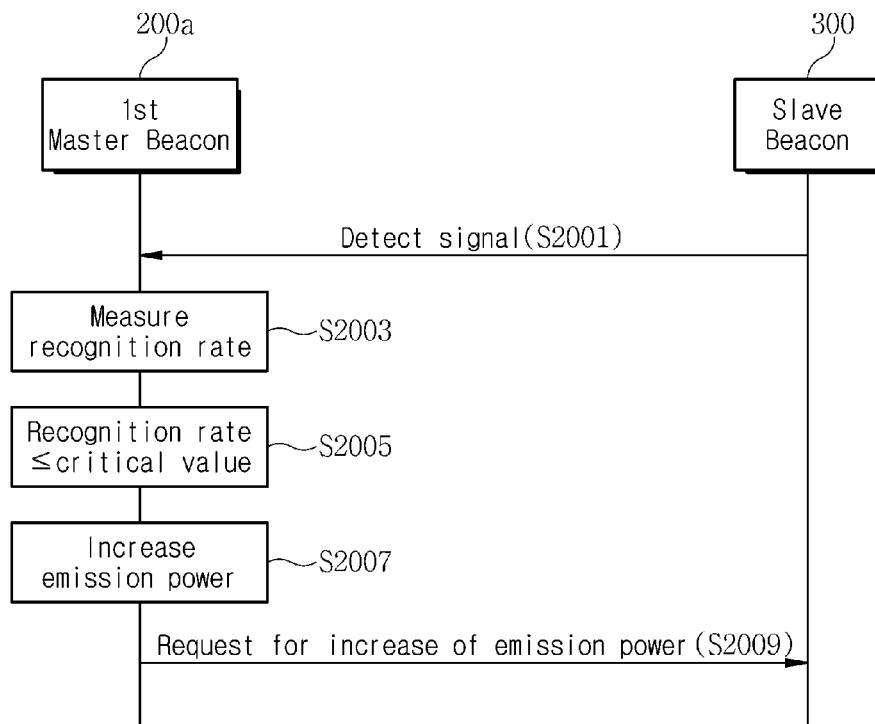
200a

300

1st Master Beacon

Slave Beacon

Detect signal(S2001)

Measure recognition rate

S2003

Recognition rate $\leq$critical value

S2005

Increase emission power

S2007

Request for increase of emission power(S2009)